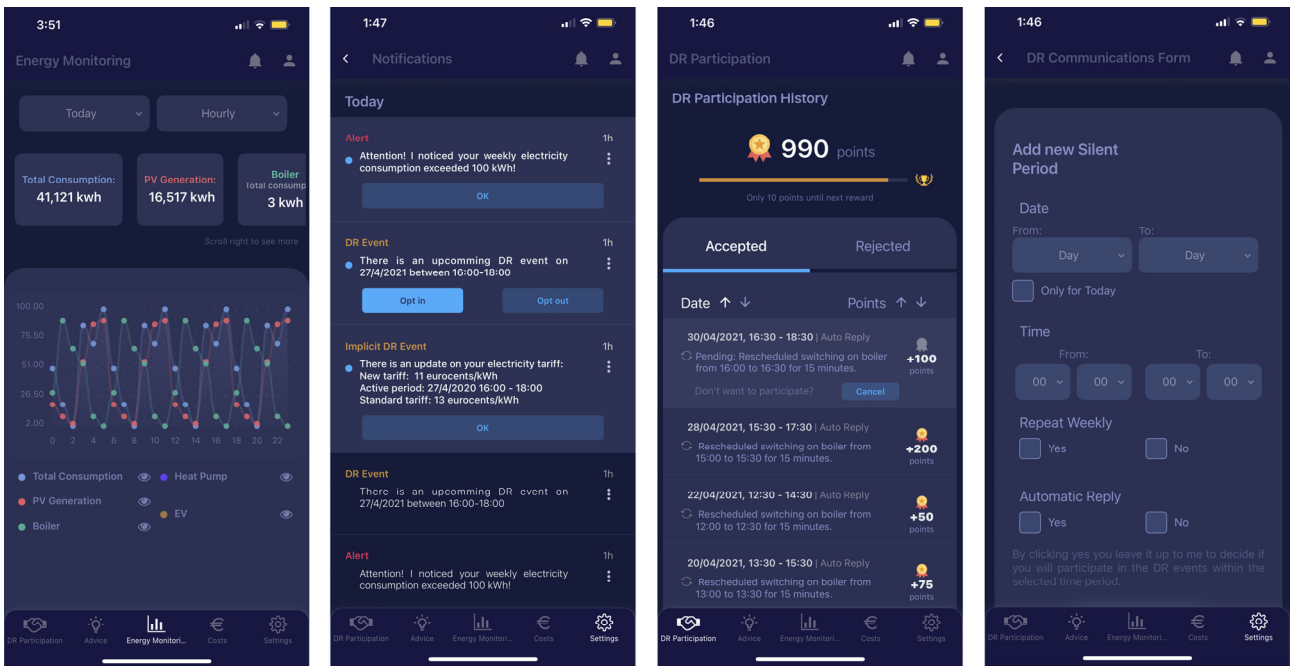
3:51

Energy Monitoring

Today
Hourly

Total Consumption:
41,121 kwh

PV Generation:
16,517 kwh

Boiler
Total consump
3 kwh

Scroll right to see more

100.00
75.50
51.00
26.50
2.00
0 2 4 6 8 10 12 14 16 18 20 22

Total Consumption
Heat Pump
PV Generation
Boiler
EV

DR Participation
Advice
Energy Monitori...
Costs
Settings

1:47

Notifications

Today

Alert
1h
Attention! I noticed your weekly electricity consumption exceeded 100 kWh!
OK

DR Event
1h
There is an upcomming DR event on 27/4/2021 between 16:00-18:00
Opt in
Opt out

Implicit DR Event
1h
There is an update on your electricity tariff:
New tariff: 11 eurocents/kWh
Active period: 27/4/2020 16:00 - 18:00
Standard tariff: 13 eurocents/kWh
OK

DR Event
1h
There is an upcomming DR event on 27/4/2021 between 16:00-18:00

Alert
1h
Attention! I noticed your weekly electricity consumption exceeded 100 kWh!

DR Participation
Advice
Energy Monitori...
Costs
Settings

1:46

DR Participation

DR Participation History

990 points

Only 10 points until next reward

Accepted
Rejected

Date
Points

30/04/2021, 16:30 - 18:30 | Auto Reply
Pending: Rescheduled switching on boiler from 16:00 to 16:30 for 15 minutes.
+100 points
Don't want to participate?
Cancel

28/04/2021, 15:30 - 17:30 | Auto Reply
Rescheduled switching on boiler from 15:00 to 15:30 for 15 minutes.
+200 points

22/04/2021, 12:30 - 14:30 | Auto Reply
Rescheduled switching on boiler from 12:00 to 12:30 for 15 minutes.
+50 points

20/04/2021, 13:30 - 15:30 | Auto Reply
Rescheduled switching on boiler from 13:00 to 13:30 for 15 minutes.
+75 points

DR Participation
Advice
Energy Monitori...
Costs
Settings

1:46

DR Communications Form

Add new Silent Period

Date
From:
To:
Day
Day
Only for Today

Time
From:
To:
00 00 00 00

Repeat Weekly
Yes
No

Automatic Reply
Yes
No

By clicking yes you leave it up to me to decide if you will participate in the DR events within the selected time period.

DR Participation
Advice
Energy Monitori...
Costs
Settings